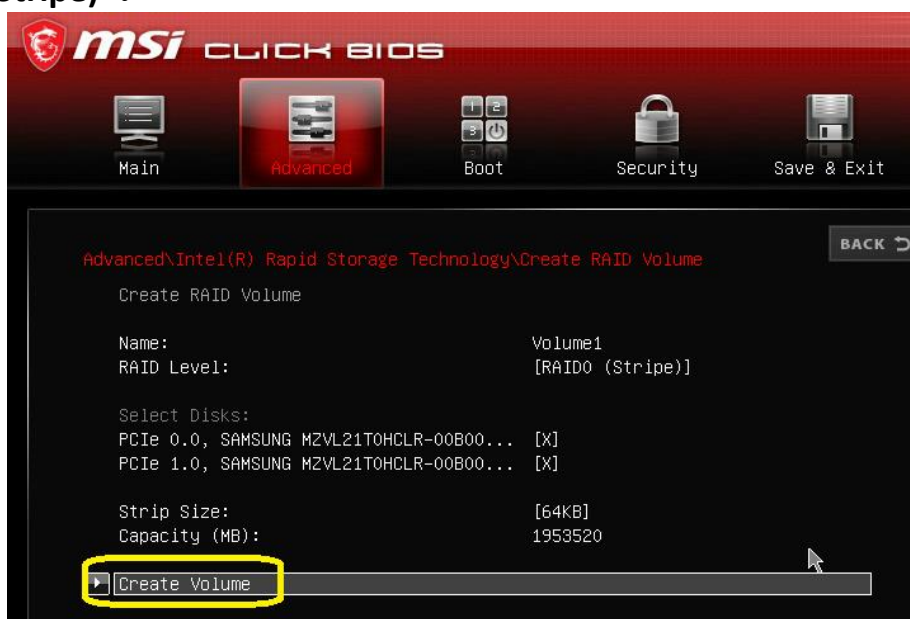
MSI CLICK BIOS

Main
Advanced
Boot
Security
Save & Exit

BACK

Advanced\Intel(R) Rapid Storage Technology\Create RAID Volume

Create RAID Volume

Name: Volume1
RAID Level: [RAID0 (Stripe)]

Select Disks:
PCIe 0.0, SAMSUNG MZVL21T0HCLR-00B00... [X]
PCIe 1.0, SAMSUNG MZVL21T0HCLR-00B00... [X]

Strip Size: [64KB]
Capacity (MB): 1953520

Create Volume